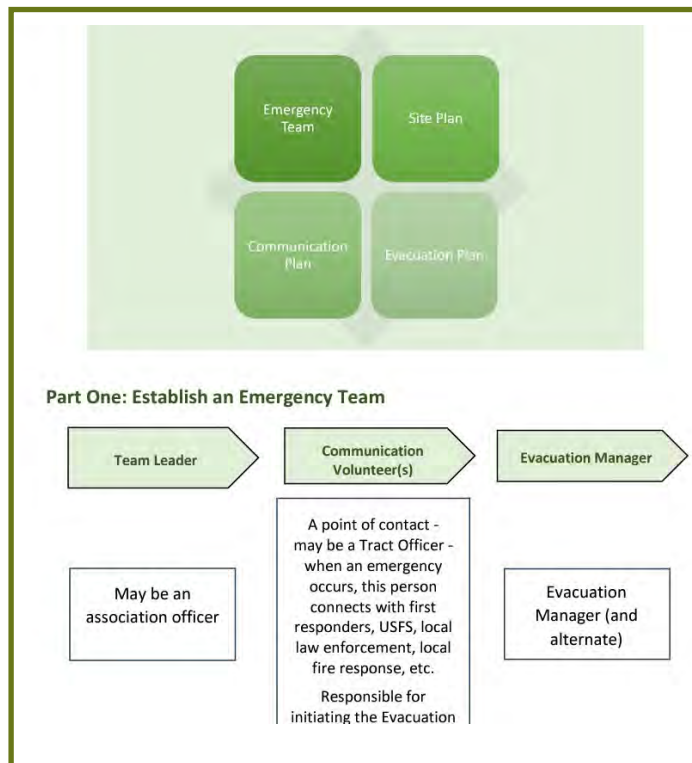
Emergency Team

Site Plan

Communication Plan

Evacuation Plan

Part One: Establish an Emergency Team

Team Leader

Communication Volunteer(s)

Evacuation Manager

May be an association officer

A point of contact - may be a Tract Officer - when an emergency occurs, this person connects with first responders, USFS, local law enforcement, local fire response, etc.

Responsible for initiating the Evacuation

Evacuation Manager (and alternate)